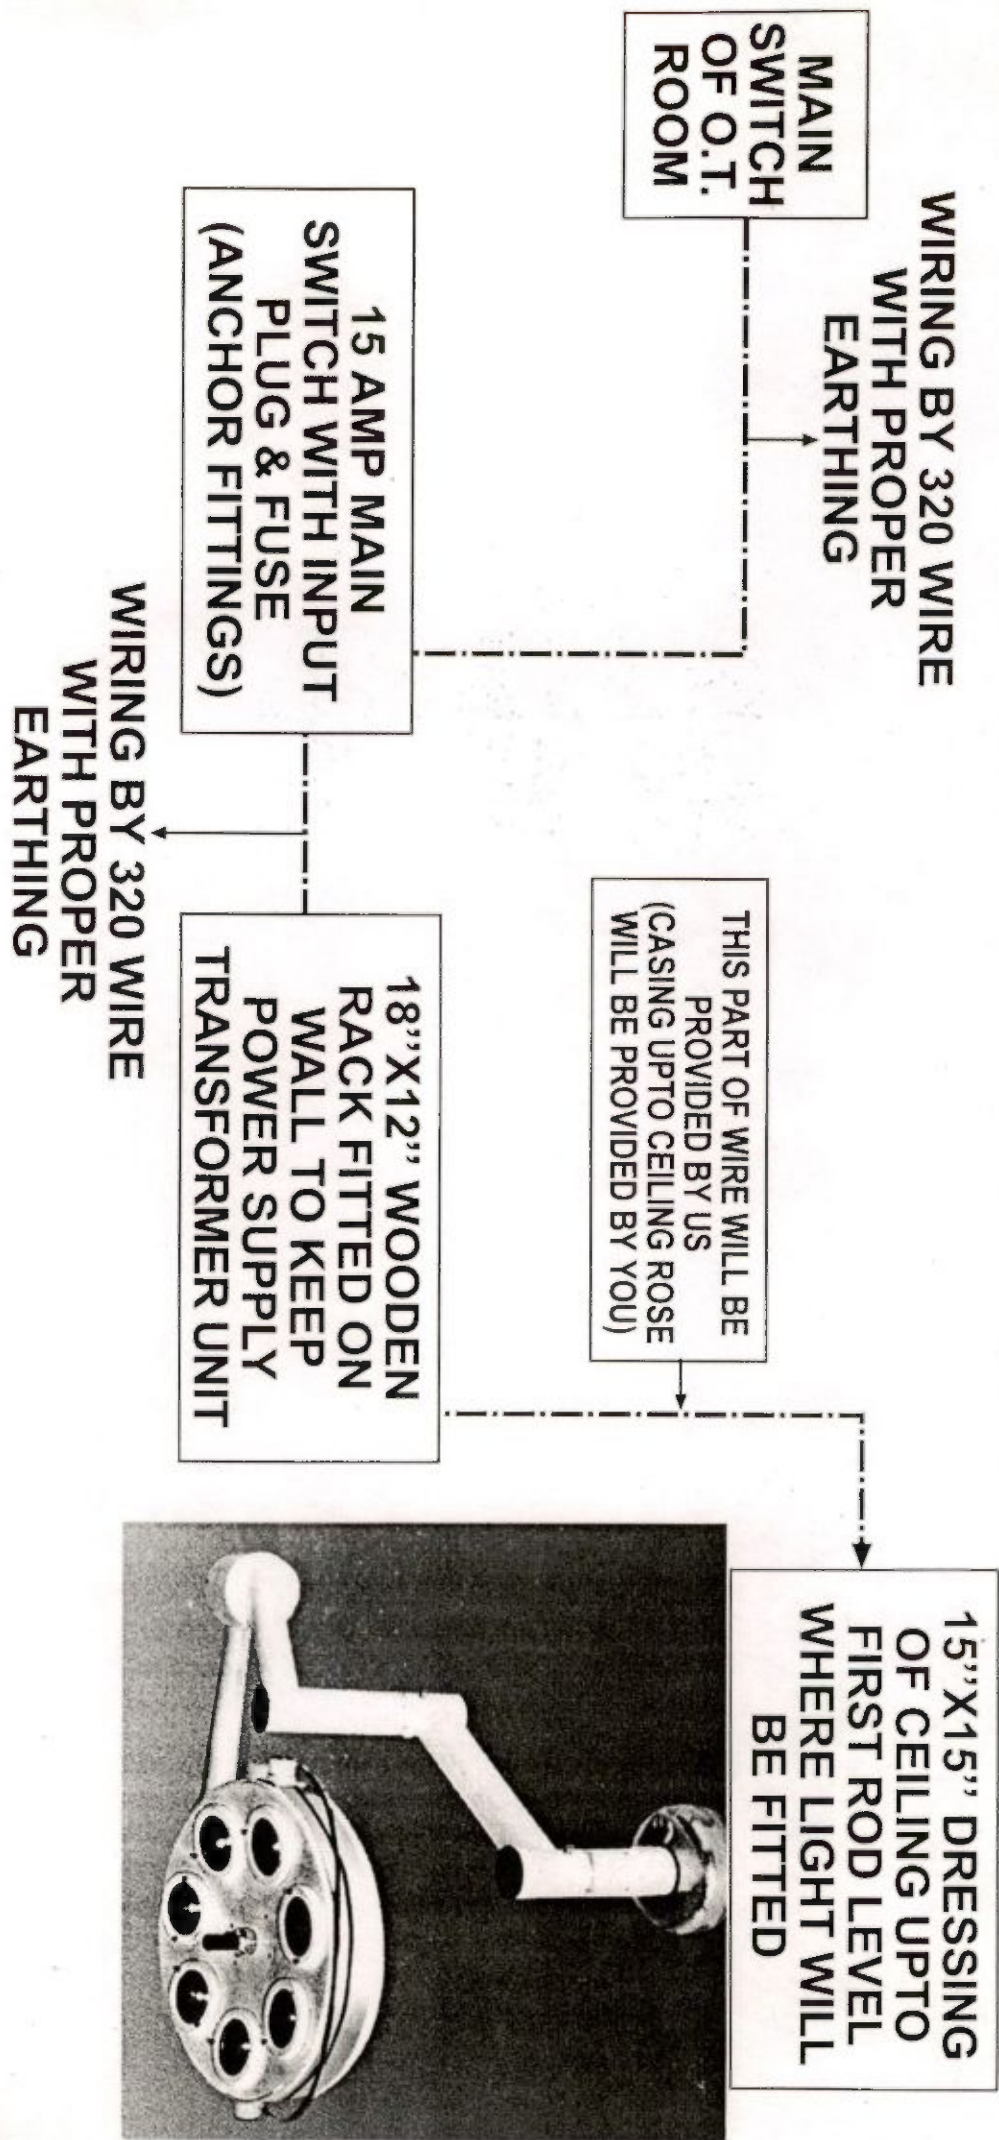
MAIN SWITCH OF O.T. ROOM

WIRING BY 320 WIRE WITH PROPER EARTHING

15 AMP MAIN SWITCH WITH INPUT PLUG & FUSE (ANCHOR FITTINGS)

WIRING BY 320 WIRE WITH PROPER EARTHING

THIS PART OF WIRE WILL BE PROVIDED BY US (CASING UPTO CEILING ROSE WILL BE PROVIDED BY YOU)

18"X12" WOODEN RACK FITTED ON WALL TO KEEP POWER SUPPLY TRANSFORMER UNIT

15"X15" DRESSING OF CEILING UPTO FIRST ROD LEVEL WHERE LIGHT WILL BE FITTED